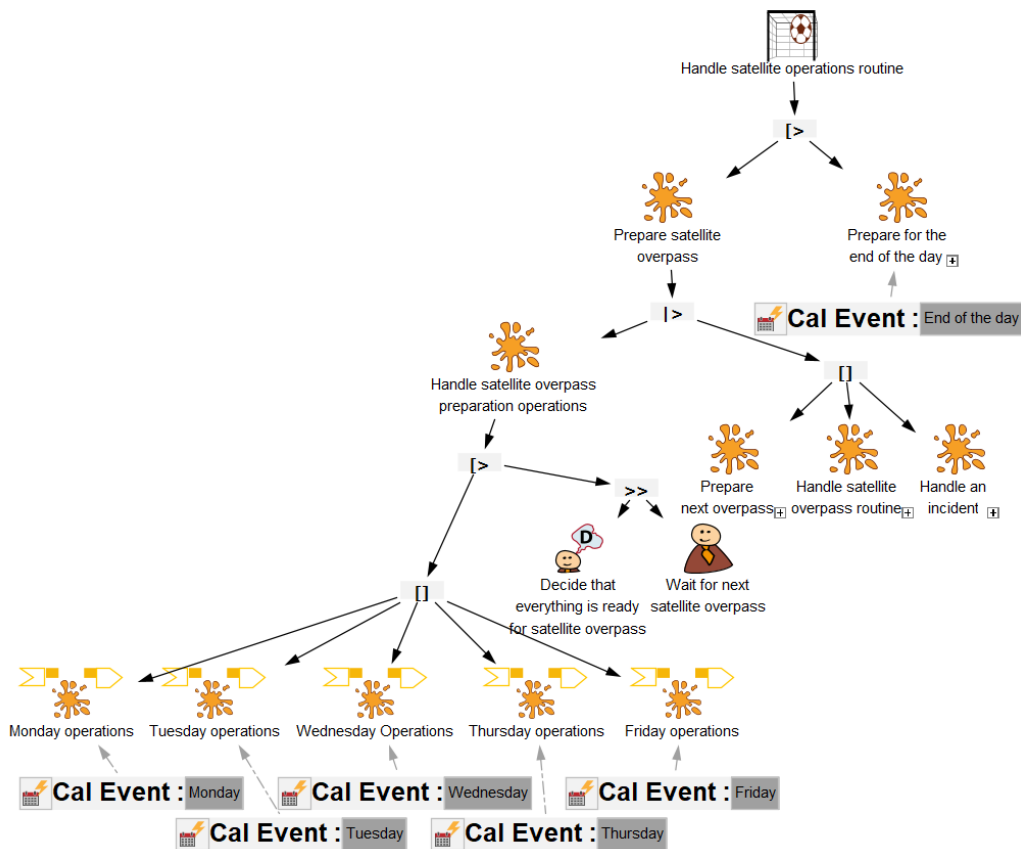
Handle satellite operations routine

[>

Prepare satellite overpass

Prepare for the end of the day

Cal Event : End of the day

|>

Handle satellite overpass preparation operations

[]

Prepare next overpass

Handle satellite overpass routine

Handle an incident

[>

>>

D

Decide that everything is ready for satellite overpass

Wait for next satellite overpass

[]

Monday operations

Tuesday operations

Wednesday Operations

Thursday operations

Friday operations

Cal Event : Monday

Cal Event : Wednesday

Cal Event : Friday

Cal Event : Tuesday

Cal Event : Thursday